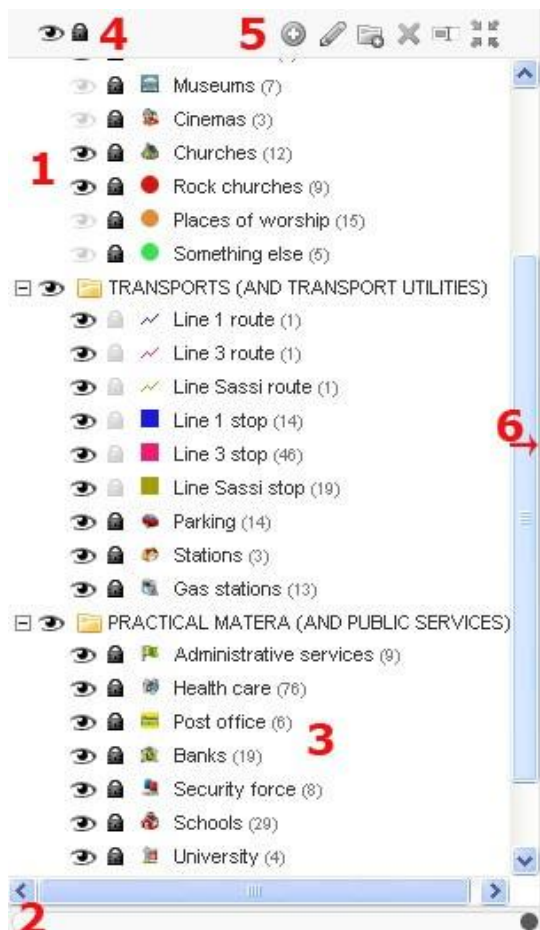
4 5

Museums (7)
Cinemas (3)
1
Churches (12)
Rock churches (9)
Places of worship (15)
Something else (5)
TRANSPORTS (AND TRANSPORT UTILITIES)
Line 1 route (1)
Line 3 route (1)
Line Sassi route (1)
Line 1 stop (14)
6
Line 3 stop (46)
Line Sassi stop (19)
Parking (14)
Stations (3)
Gas stations (13)
PRACTICAL MATERA (AND PUBLIC SERVICES)
Administrative services (9)
Health care (76)
Post office (6)
3
Banks (19)
Security force (8)
Schools (29)
University (4)
2